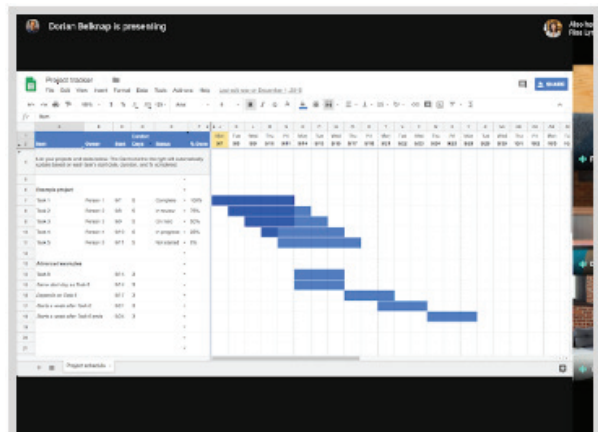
Dorian Belknap is presenting

Project tracker

File Edit View Insert Format Data Tools Add-ons Help

Share

Item

Owner

Start

Duration Days

Status

% Done

List your projects and deliverables. The Gantt chart to the right will automatically update based on each item's start date, duration, and % completed.

Example project

Task 1

Task 2

Task 3

Task 4

Task 5

Person 1

Person 2

Person 3

Person 4

Person 5

Complete

In review

On hold

In progress

Not started

100%

75%

50%

25%

0%

Advanced examples

Task 6

Same start day as Task 6

Depends on Task 6

Starts a week after Task 6

Starts a week after Task 6 ends

Project schedule